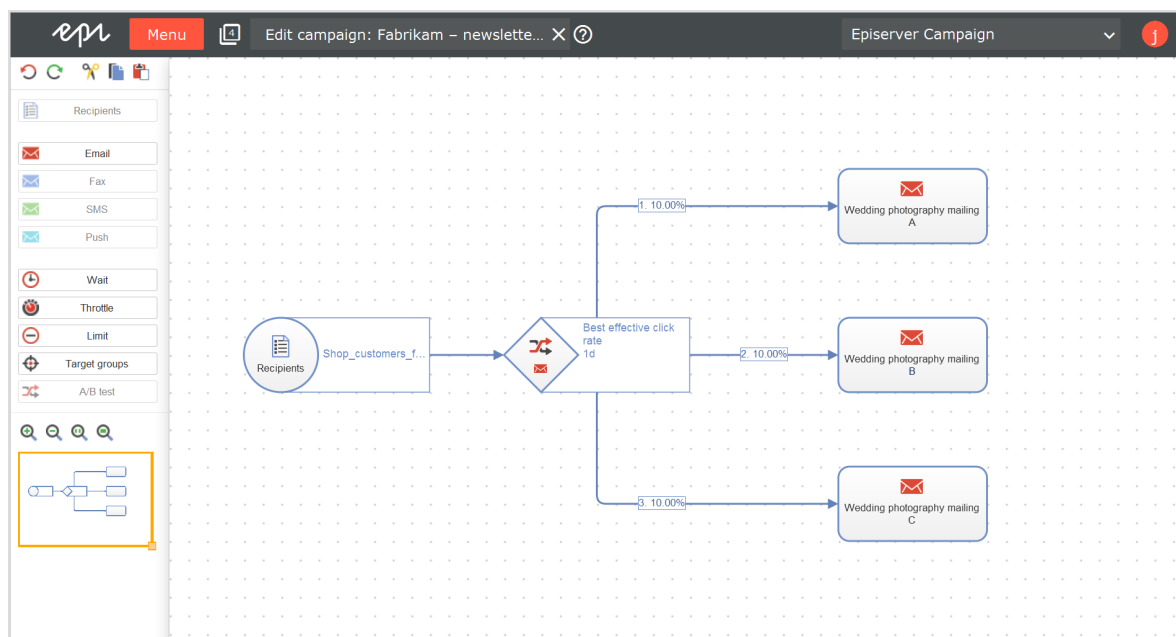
epi Menu 4 Edit campaign: Fabrikam – newslette... ✕ ? Episerver Campaign j

Recipients

Email

Fax

SMS

Push

Wait

Throttle

Limit

Target groups

A/B test

Recipients Shop_customers_f...

Best effective click rate 1d

1. 10.00%

2. 10.00%

3. 10.00%

Wedding photography mailing A

Wedding photography mailing B

Wedding photography mailing C